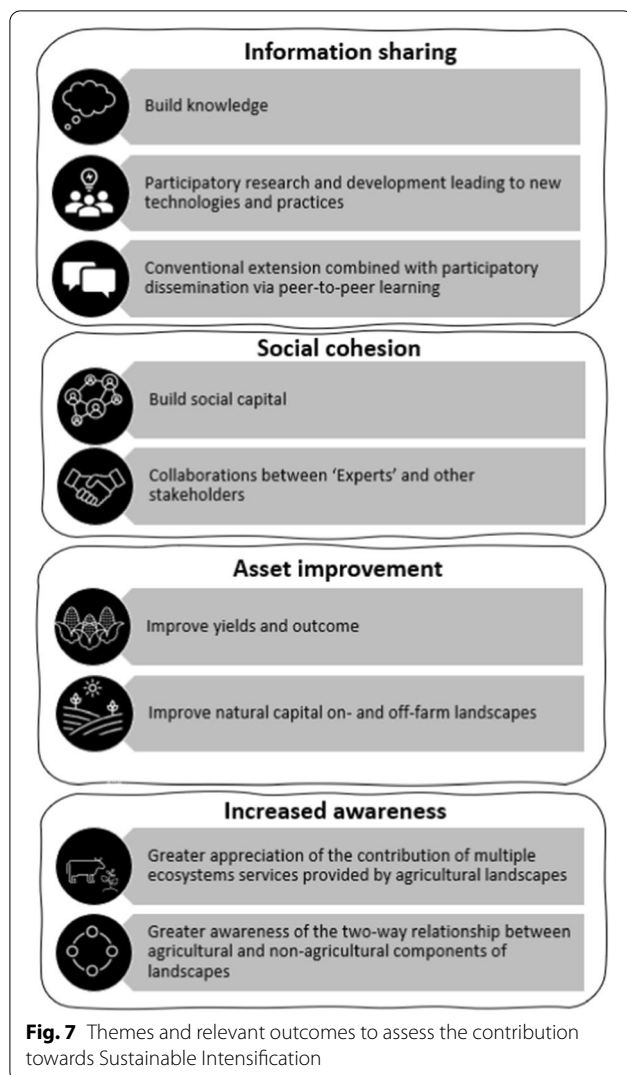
Information sharing

Build knowledge

Participatory research and development leading to new technologies and practices

Conventional extension combined with participatory dissemination via peer-to-peer learning

Social cohesion

Build social capital

Collaborations between 'Experts' and other stakeholders

Asset improvement

Improve yields and outcome

Improve natural capital on- and off-farm landscapes

Increased awareness

Greater appreciation of the contribution of multiple ecosystems services provided by agricultural landscapes

Greater awareness of the two-way relationship between agricultural and non-agricultural components of landscapes

**Fig. 7** Themes and relevant outcomes to assess the contribution towards Sustainable Intensification